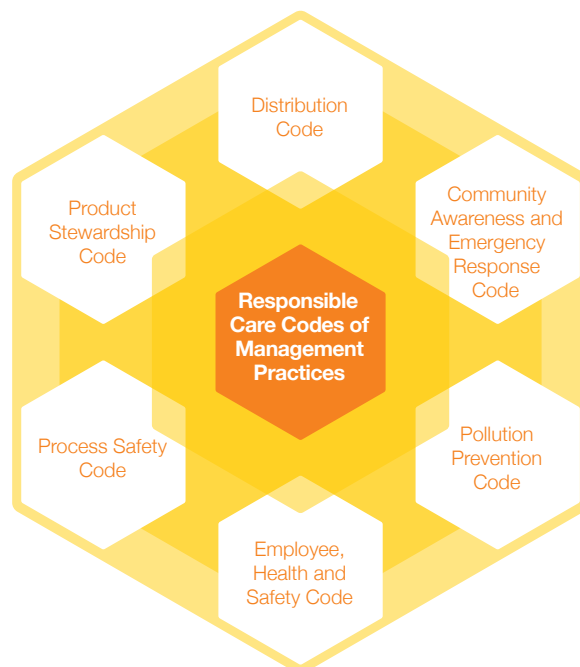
Distribution Code

Product Stewardship Code

Community Awareness and Emergency Response Code

Responsible Care Codes of Management Practices

Process Safety Code

Pollution Prevention Code

Employee, Health and Safety Code